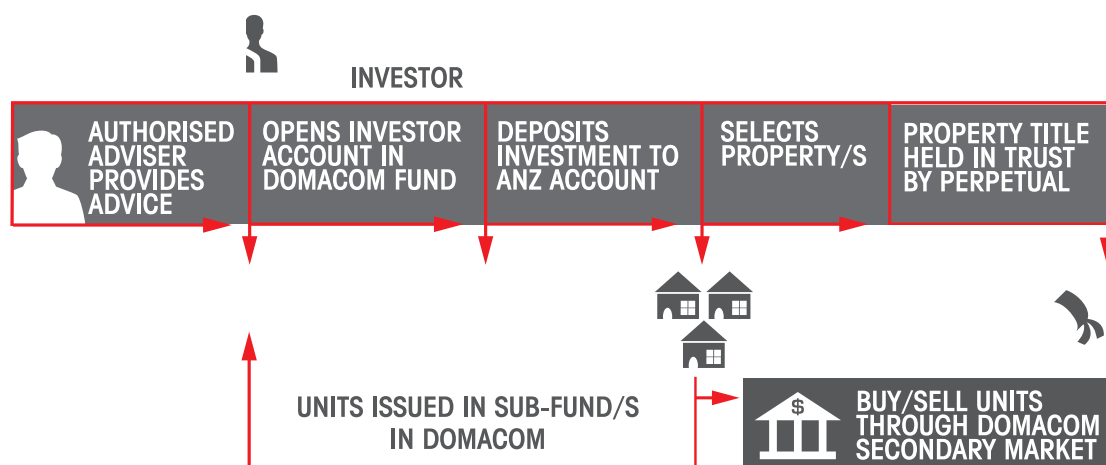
INVESTOR

AUTHORISED ADVISER PROVIDES ADVICE

OPENS INVESTOR ACCOUNT IN DOMACOM FUND

DEPOSITS INVESTMENT TO ANZ ACCOUNT

SELECTS PROPERTY/S

PROPERTY TITLE HELD IN TRUST BY PERPETUAL

UNITS ISSUED IN SUB-FUND/S IN DOMACOM

$

BUY/SELL UNITS THROUGH DOMACOM SECONDARY MARKET